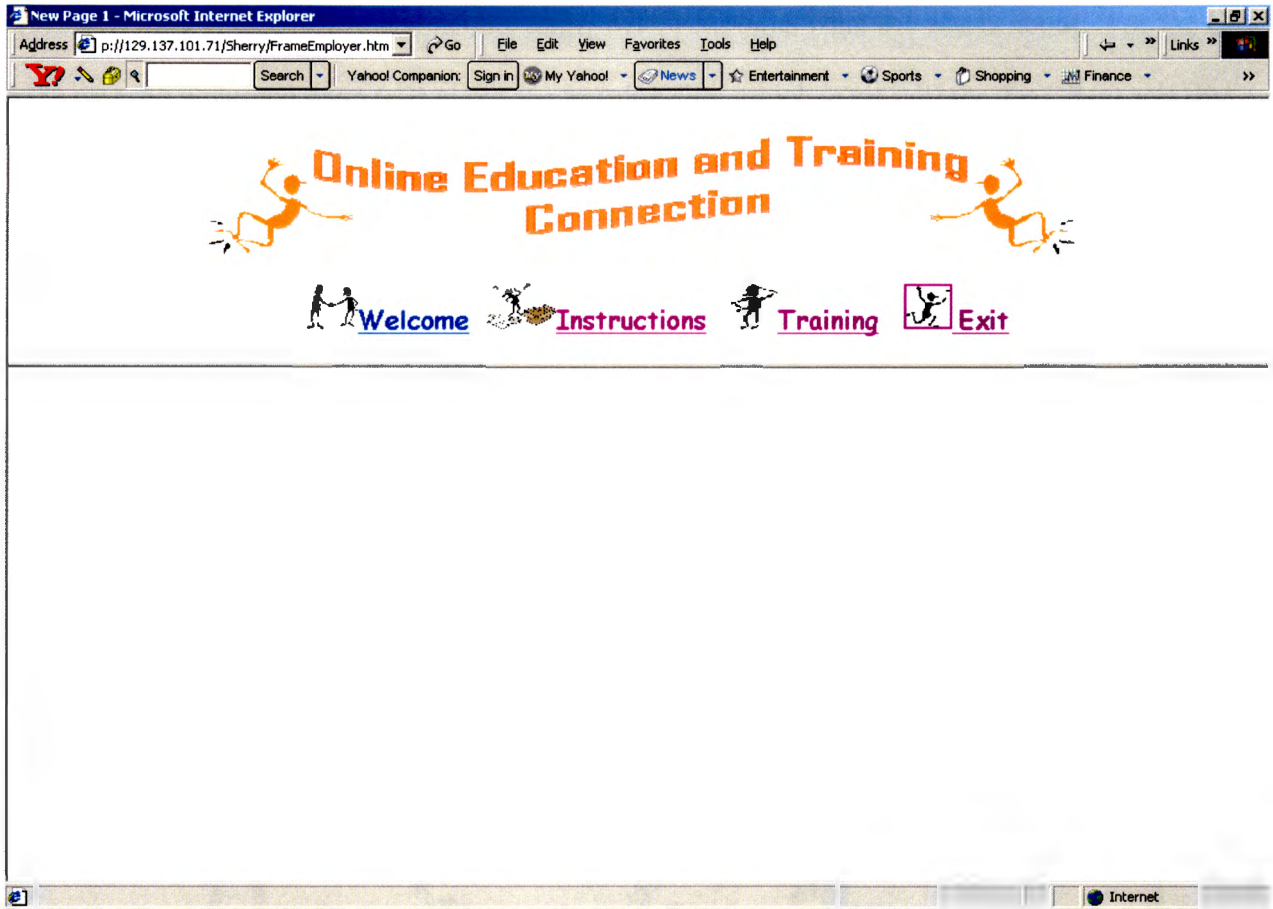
New Page 1 - Microsoft Internet Explorer

Address p://129.137.101.71/Sherry/FrameEmployer.htm Go File Edit View Favorites Tools Help Links

Y! Search Yahoo! Companion: Sign in My Yahoo! News Entertainment Sports Shopping Finance

Online Education and Training Connection

Welcome Instructions Training Exit

Internet